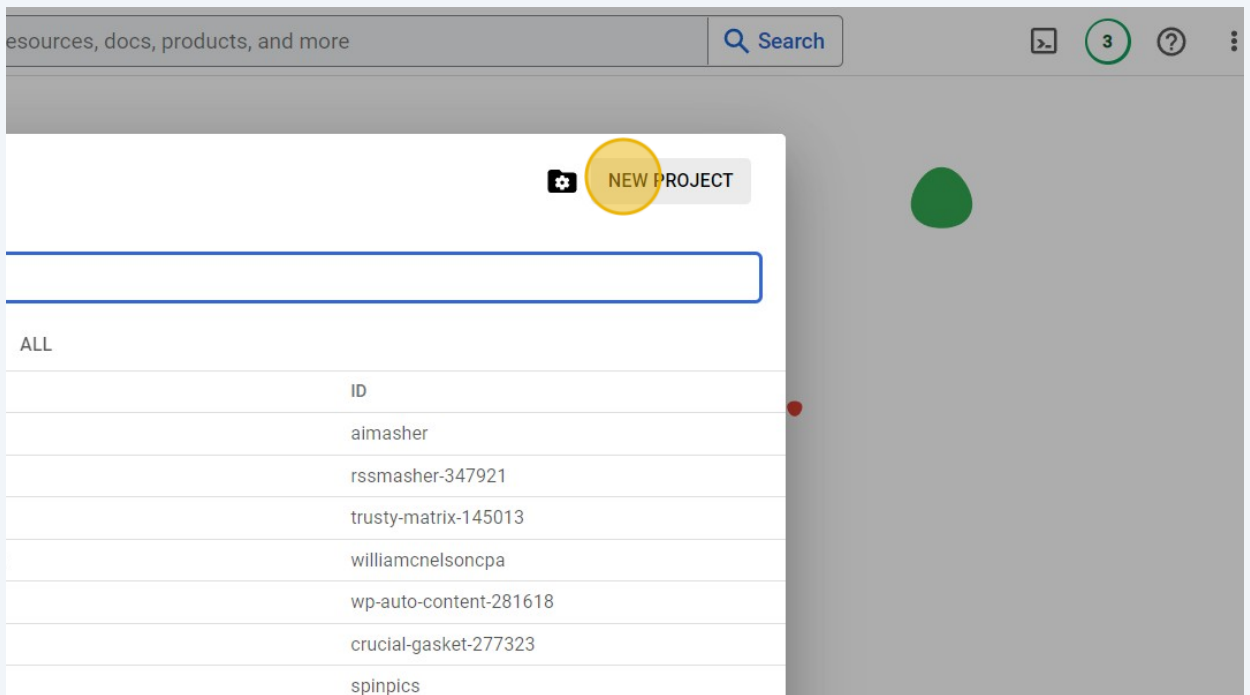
esources, docs, products, and more

Search

3

NEW PROJECT

ALL

| ID |
|---|
| aimasher |
| rssmasher-347921 |
| trusty-matrix-145013 |
| williamcnelsoncpa |
| wp-auto-content-281618 |
| crucial-gasket-277323 |
| spinpics |